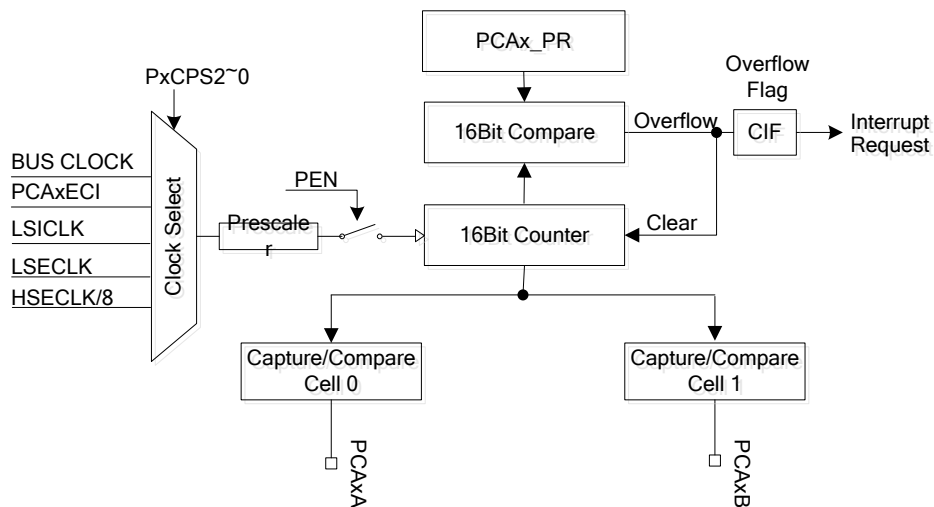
PCAx_PR

PxCPS2~0

Overflow Flag

16Bit Compare

Overflow

CIF

Interrupt Request

BUS CLOCK
PCAxECI
LSICLK
LSECLK
HSECLK/8

Clock Select

PEN

Prescaler

16Bit Counter

Clear

Capture/Compare Cell 0

Capture/Compare Cell 1

PCAxA

PCAxB